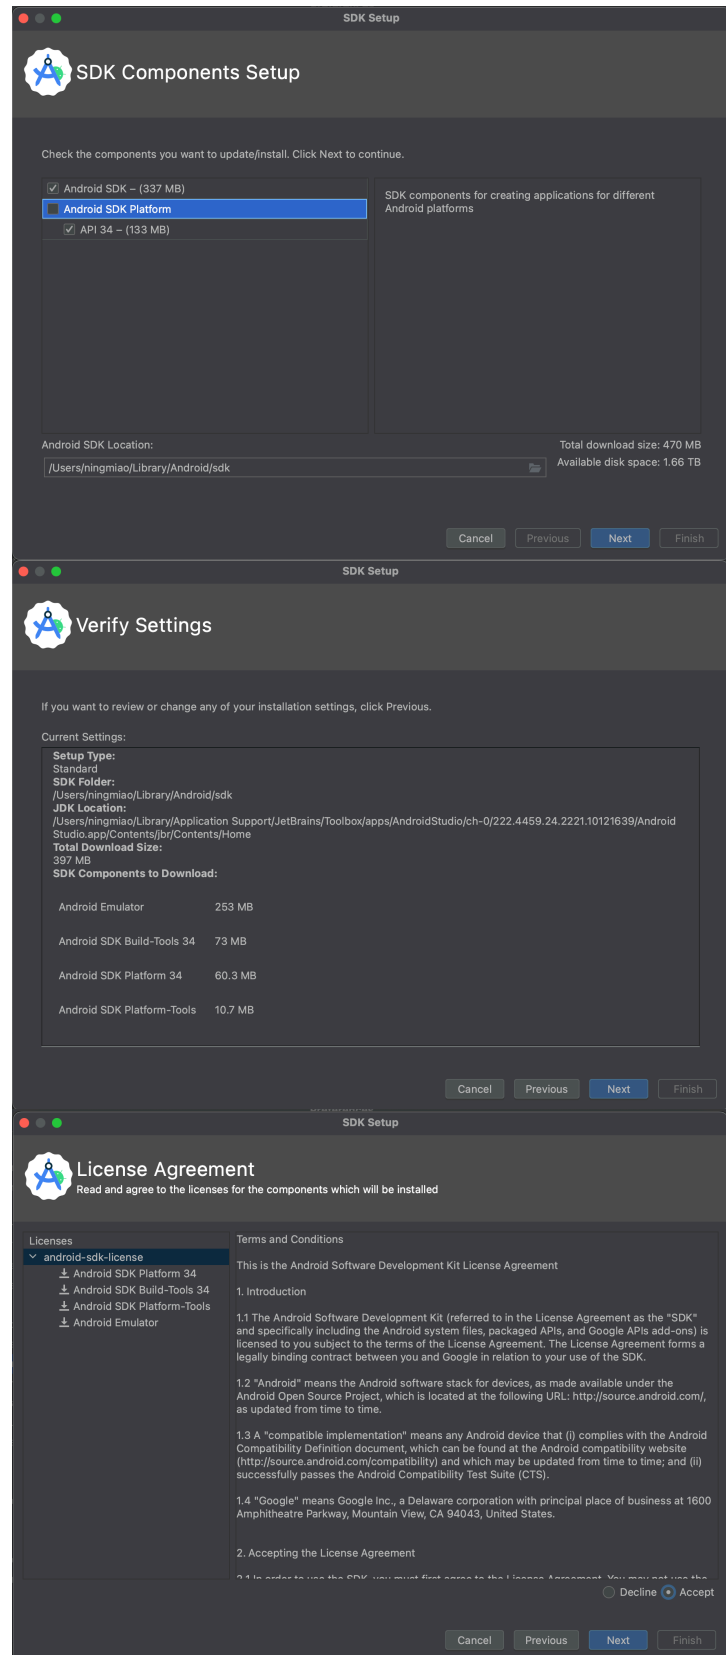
SDK Setup

SDK Components Setup

Check the components you want to update/install. Click Next to continue.

Android SDK – (337 MB)
Android SDK Platform
API 34 – (133 MB)

SDK components for creating applications for different Android platforms

Android SDK Location:
/Users/ningmiao/Library/Android/sdk

Total download size: 470 MB
Available disk space: 1.66 TB

Cancel Previous Next Finish

SDK Setup

Verify Settings

If you want to review or change any of your installation settings, click Previous.

Current Settings:
Setup Type:
Standard
SDK Folder:
/Users/ningmiao/Library/Android/sdk
JDK Location:
/Users/ningmiao/Library/Application Support/JetBrains/Toolbox/apps/AndroidStudio/ch-0/222.4459.24.2221.10121639/Android Studio.app/Contents/jbr/Contents/Home
Total Download Size:
397 MB
SDK Components to Download:

| Android Emulator | 253 MB |
|---|---|
| Android SDK Build-Tools 34 | 73 MB |
| Android SDK Platform 34 | 60.3 MB |
| Android SDK Platform-Tools | 10.7 MB |

Cancel Previous Next Finish

SDK Setup

License Agreement
Read and agree to the licenses for the components which will be installed

Licenses
android-sdk-license
Android SDK Platform 34
Android SDK Build-Tools 34
Android SDK Platform-Tools
Android Emulator

Terms and Conditions

This is the Android Software Development Kit License Agreement

1. Introduction

1.1 The Android Software Development Kit (referred to in the License Agreement as the "SDK" and specifically including the Android system files, packaged APIs, and Google APIs add-ons) is licensed to you subject to the terms of the License Agreement. The License Agreement forms a legally binding contract between you and Google in relation to your use of the SDK.

1.2 "Android" means the Android software stack for devices, as made available under the Android Open Source Project, which is located at the following URL: http://source.android.com/, as updated from time to time.

1.3 A "compatible implementation" means any Android device that (i) complies with the Android Compatibility Definition document, which can be found at the Android compatibility website (http://source.android.com/compatibility) and which may be updated from time to time; and (ii) successfully passes the Android Compatibility Test Suite (CTS).

1.4 "Google" means Google Inc., a Delaware corporation with principal place of business at 1600 Amphitheatre Parkway, Mountain View, CA 94043, United States.

2. Accepting the License Agreement

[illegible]

Decline Accept

Cancel Previous Next Finish